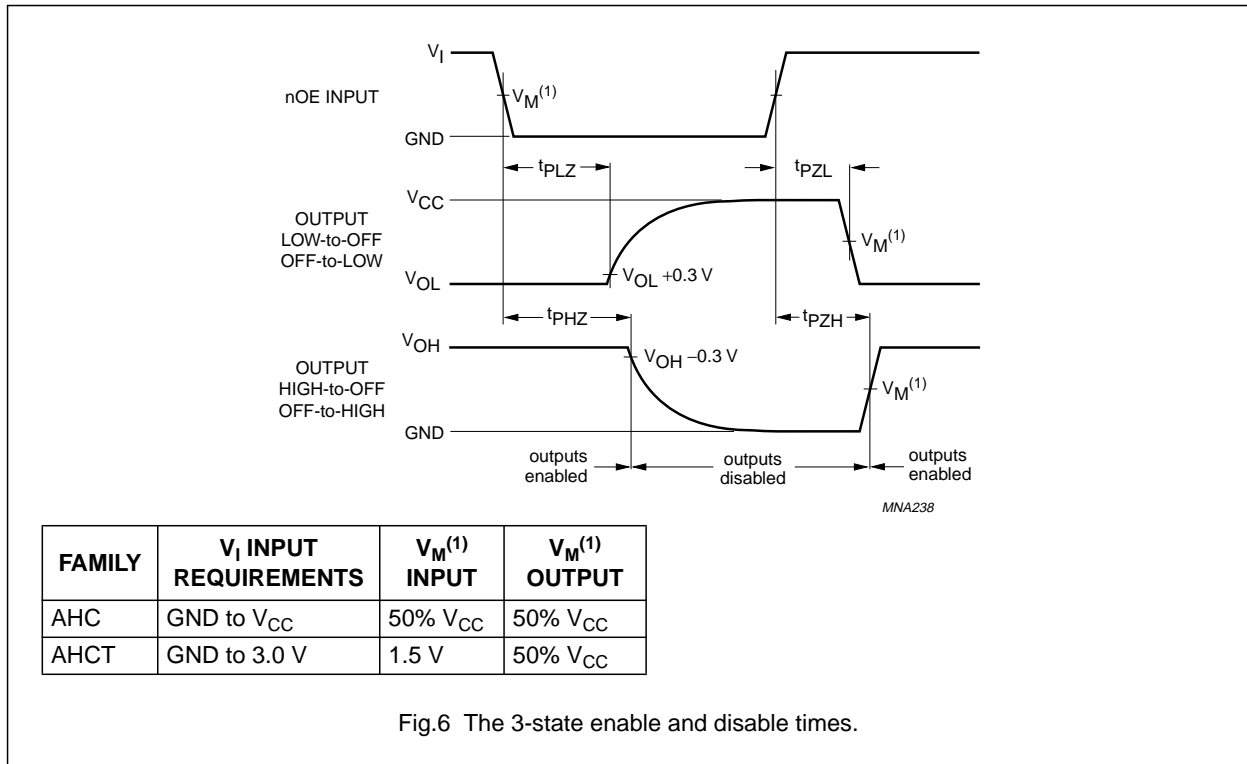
$V_I$

nOE INPUT

$V_M^{(1)}$

GND

$t_{PLZ}$

$t_{PZL}$

$V_{CC}$

OUTPUT LOW-to-OFF OFF-to-LOW

$V_M^{(1)}$

$V_{OL}$

$V_{OL}$ +0.3 V

$t_{PHZ}$

$t_{PZH}$

$V_{OH}$

OUTPUT HIGH-to-OFF OFF-to-HIGH

$V_{OH}$ −0.3 V

$V_M^{(1)}$

GND

outputs enabled

outputs disabled

outputs enabled

MNA238

| FAMILY | $V_I$ INPUT REQUIREMENTS | $V_M^{(1)}$ INPUT | $V_M^{(1)}$ OUTPUT |
|---|---|---|---|
| AHC | GND to $V_{CC}$ | 50% $V_{CC}$ | 50% $V_{CC}$ |
| AHCT | GND to 3.0 V | 1.5 V | 50% $V_{CC}$ |

Fig.6 The 3-state enable and disable times.